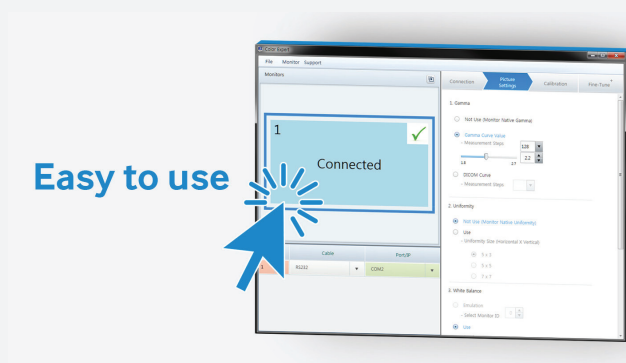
Easy to use

Color Expert

File Monitor Support

Monitors

1

Connected

Cable

Port/IP

1

RS232

COM2

Connection

Picture Settings

Calibration

Fine Tune

1. Gamma

Not Use (Monitor Native Gamma)

Gamma Curve Value

- Measurement Steps

128

2.2

1.8

2.7

DICOM Curve

- Measurement Steps

2. Uniformity

Not Use (Monitor Native Uniformity)

Use

- Uniformity Size (Horizontal X Vertical)

5 x 5

3 x 3

7 x 7

3. White Balance

Simulation

- Select Monitor ID

Use